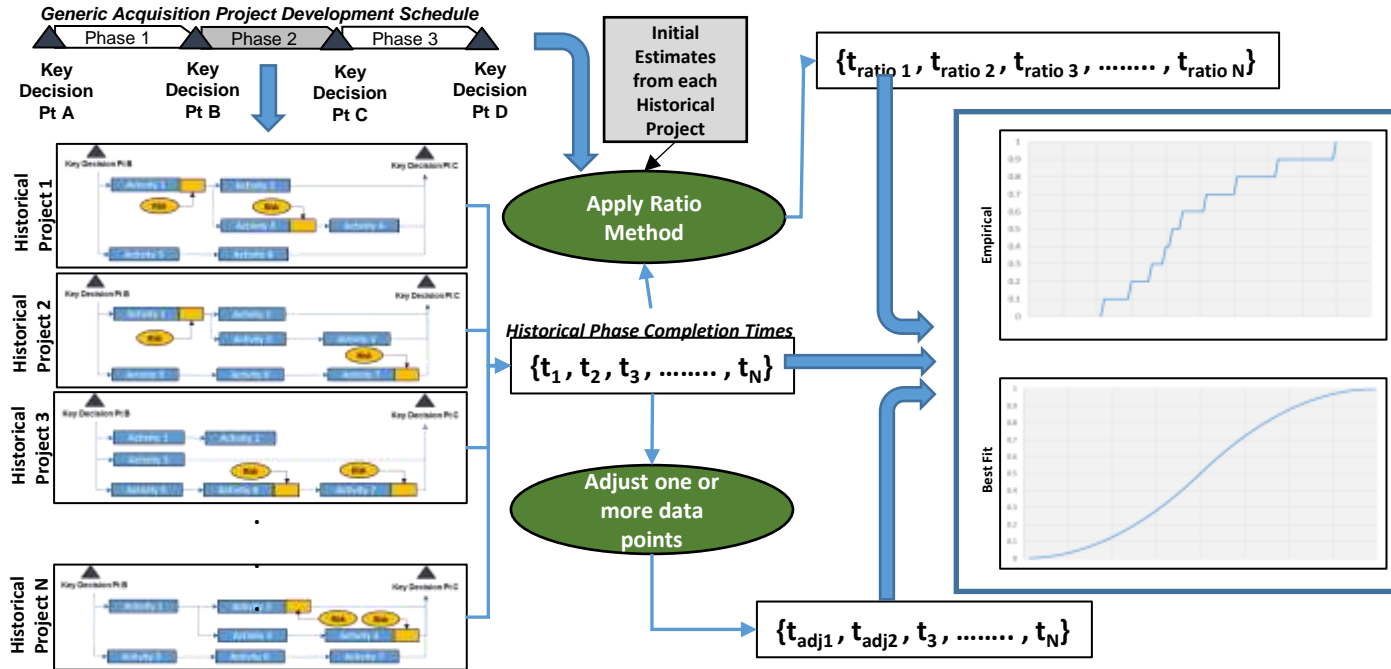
Generic Acquisition Project Development Schedule

Phase 1

Phase 2

Phase 3

Key Decision Pt A

Key Decision Pt B

Key Decision Pt C

Key Decision Pt D

Initial Estimates from each Historical Project

$\{t_{ratio\ 1}, t_{ratio\ 2}, t_{ratio\ 3}, ........, t_{ratio\ N}\}$

Historical Project 1

Key Decision Pt B

Key Decision Pt C

Activity 1

Activity 2

Risk

Risk

Activity 3

Activity 4

Activity 5

Activity 6

Apply Ratio Method

Historical Project 2

Key Decision Pt B

Key Decision Pt C

Activity 1

Activity 2

Risk

Activity 3

Activity 4

Risk

Activity 5

Activity 6

Activity 7

Historical Phase Completion Times

$\{t_1, t_2, t_3, ........, t_N\}$

Historical Project 3

Key Decision Pt B

Key Decision Pt C

Activity 1

Activity 2

Activity 3

Risk

Risk

Activity 4

Activity 5

Activity 6

Activity 7

Adjust one or more data points

Historical Project N

Key Decision Pt B

Key Decision Pt C

Activity 1

Activity 2

Risk

Risk

Activity 3

Activity 4

Activity 5

Activity 6

Activity 7

$\{t_{adj1}, t_{adj2}, t_3, ........, t_N\}$

Empirical

1

0.9

0.8

0.7

0.6

0.5

0.4

0.3

0.2

0.1

0

Best Fit

1

0.9

0.8

0.7

0.6

0.5

0.4

0.3

0.2

0.1

0